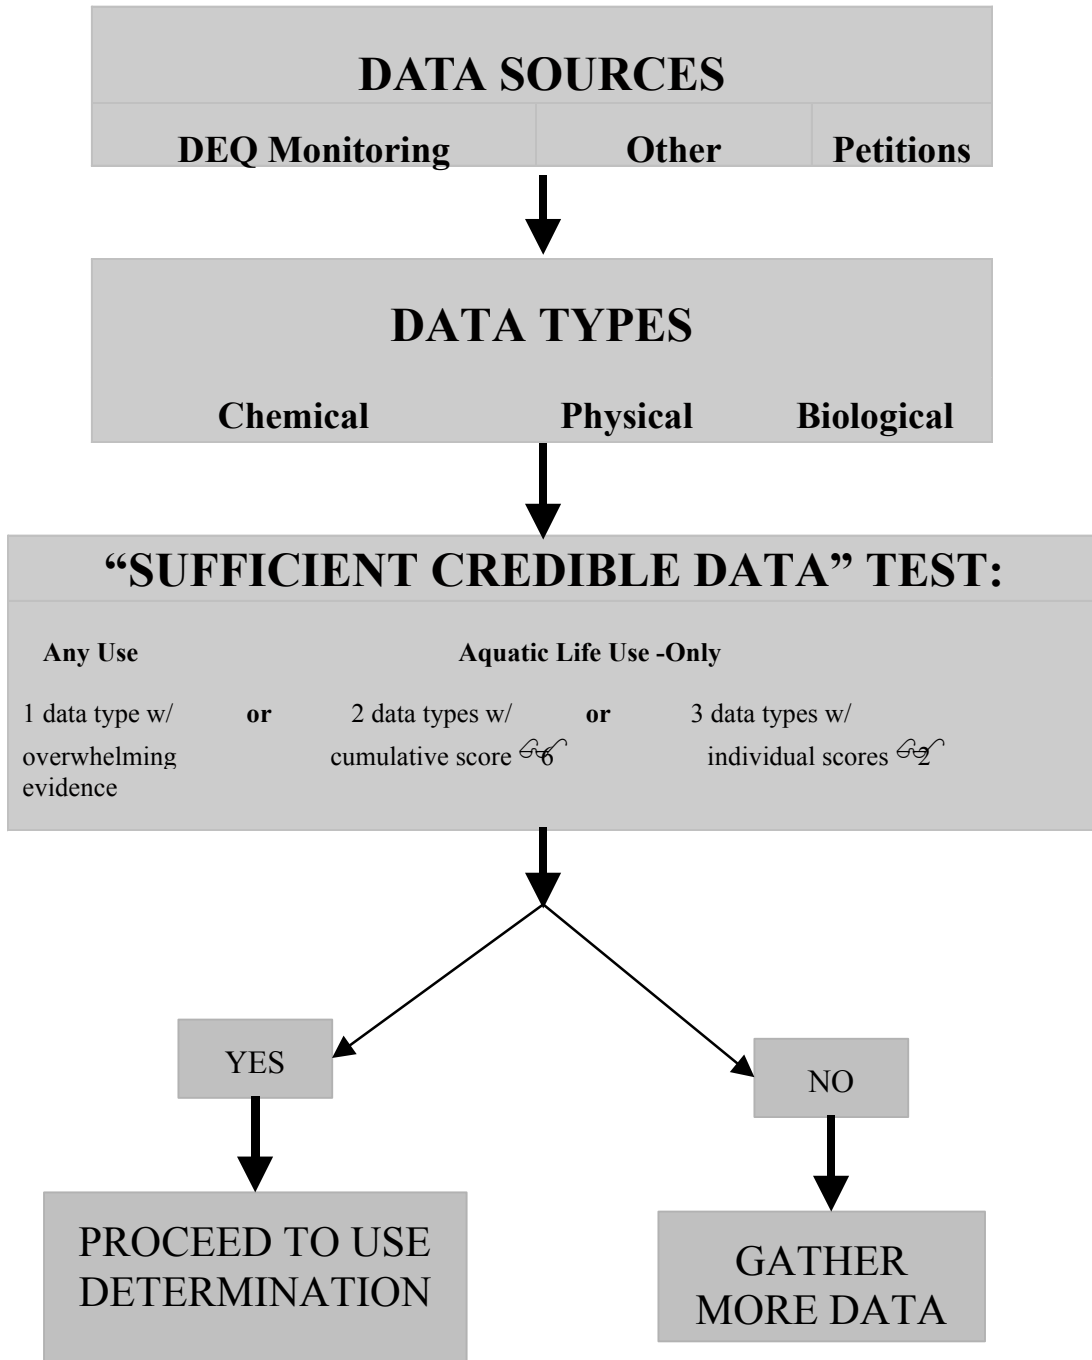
DATA SOURCES

DEQ Monitoring

Other

Petitions

DATA TYPES

Chemical

Physical

Biological

"SUFFICIENT CREDIBLE DATA" TEST:

Any Use

Aquatic Life Use -Only

1 data type w/ overwhelming evidence

or

2 data types w/ cumulative score $\geq 6$

or

3 data types w/ individual scores $\geq 2$

YES

NO

PROCEED TO USE DETERMINATION

GATHER MORE DATA